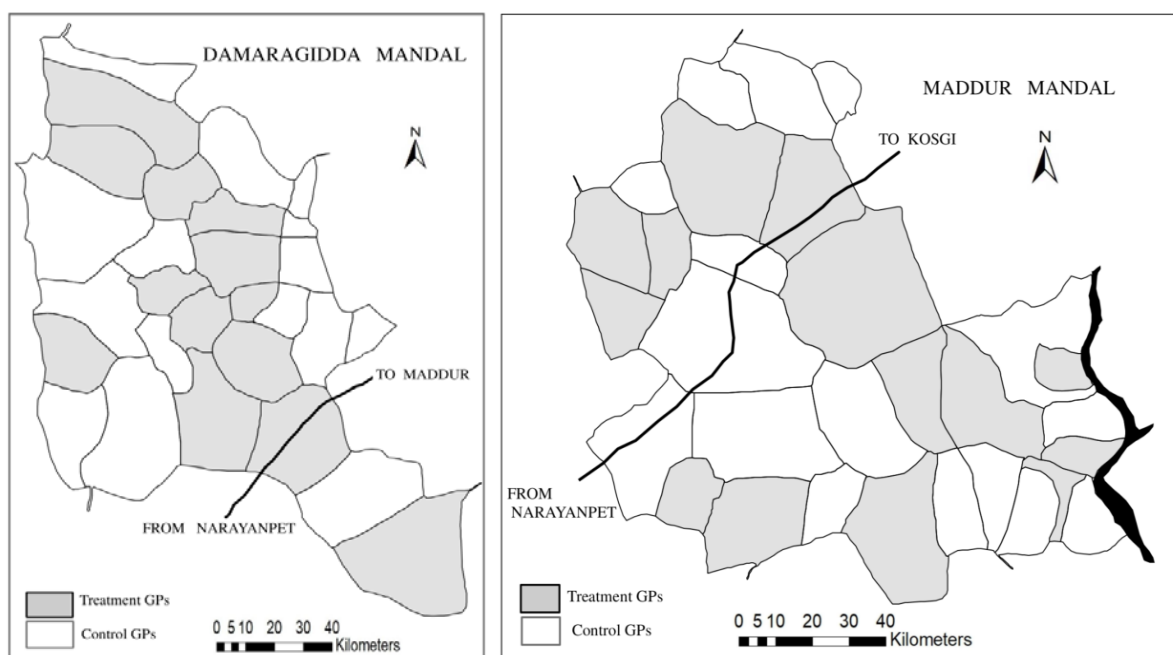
DAMARAGIDDA MANDAL

N

TO MADDUR

FROM NARAYANPET

Treatment GPs

Control GPs

0 5 10 20 30 40
Kilometers

MADDUR MANDAL

N

TO KOSGI

FROM NARAYANPET

Treatment GPs

Control GPs

0 5 10 20 30 40
Kilometers